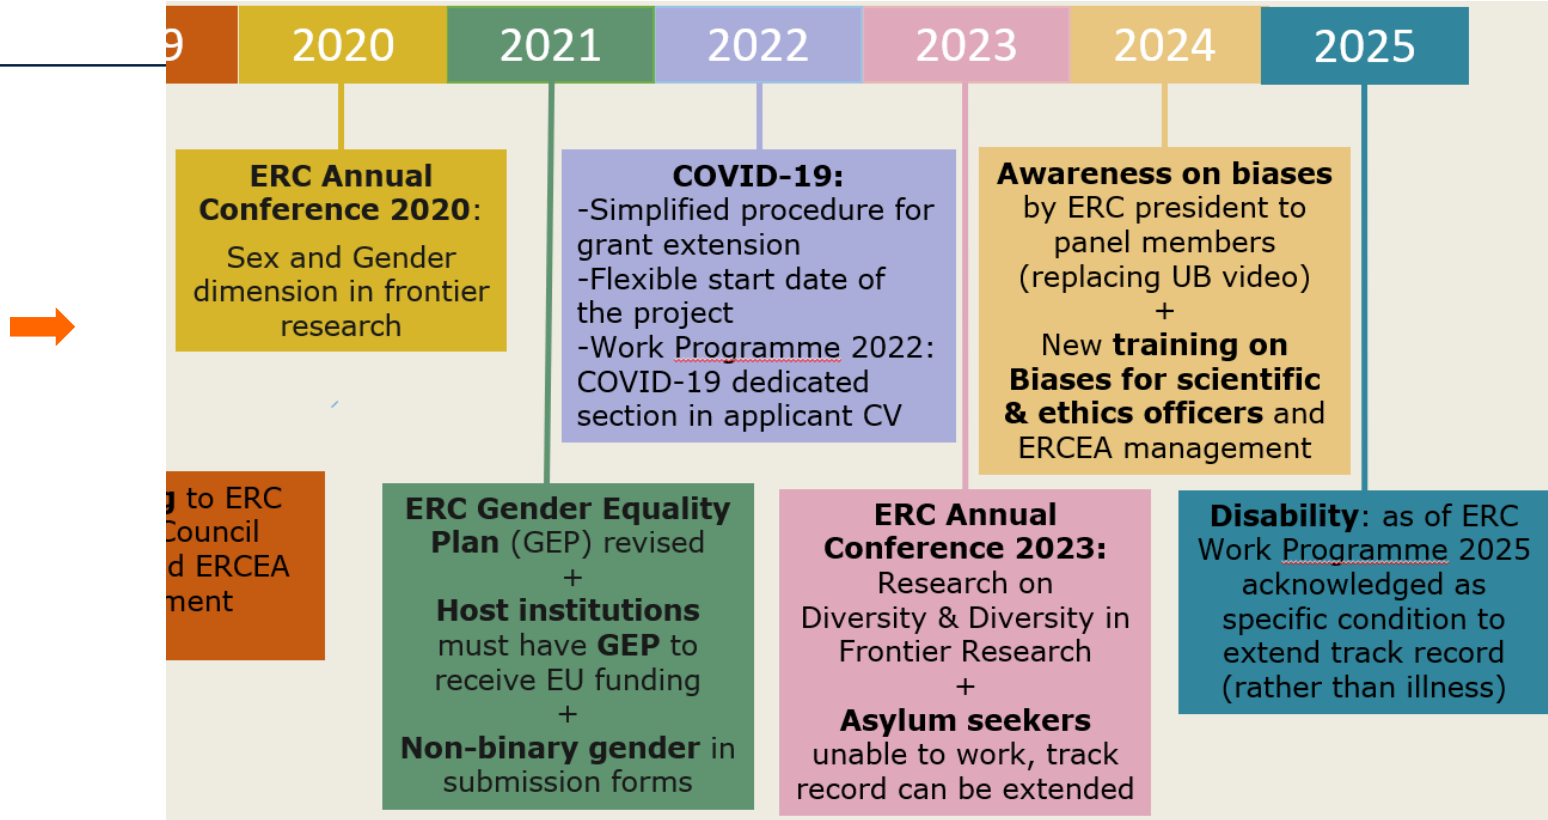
9 | 2020 | 2021 | 2022 | 2023 | 2024 | 2025

**ERC Annual Conference 2020**: Sex and Gender dimension in frontier research

**COVID-19:**
-Simplified procedure for grant extension
-Flexible start date of the project
-Work Programme 2022: COVID-19 dedicated section in applicant CV

**Awareness on biases** by ERC president to panel members (replacing UB video)
+
New **training on Biases for scientific & ethics officers** and ERCEA management

g to ERC Council d ERCEA ment

**ERC Gender Equality Plan** (GEP) revised
+
**Host institutions** must have **GEP** to receive EU funding
+
**Non-binary gender** in submission forms

**ERC Annual Conference 2023:** Research on Diversity & Diversity in Frontier Research
+
**Asylum seekers** unable to work, track record can be extended

**Disability**: as of ERC Work Programme 2025 acknowledged as specific condition to extend track record (rather than illness)